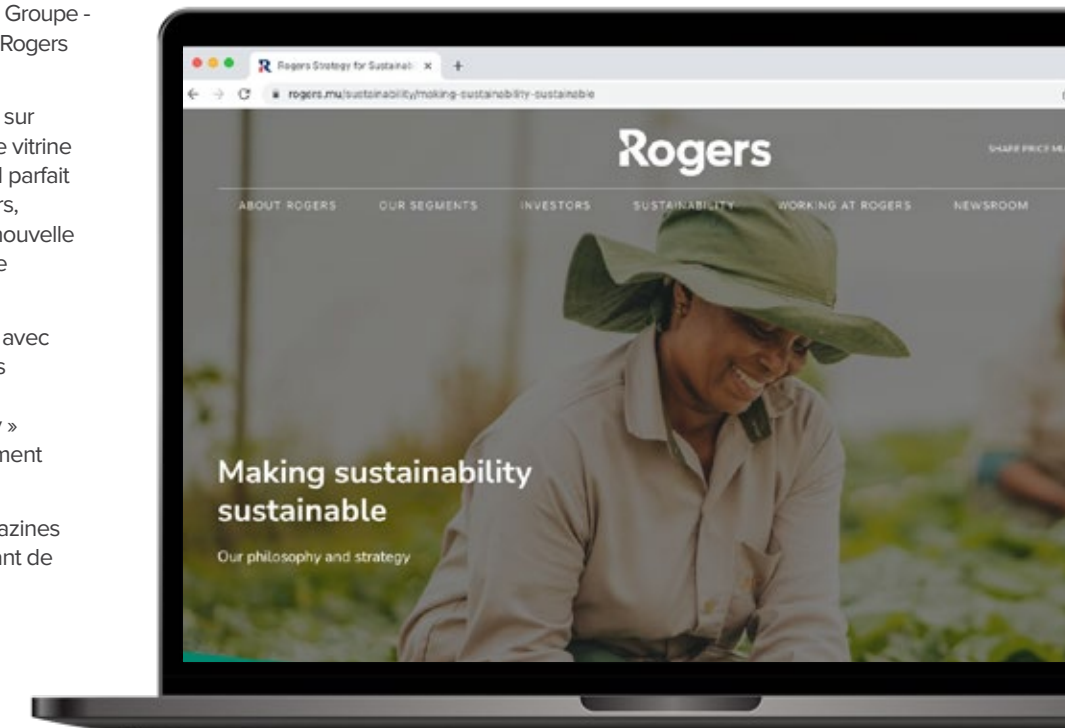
Groupe - Rogers

sur e vitrine l parfait rs, nouvelle e

avec s

» ment

azines ant de

Rogers Strategy for Sustainabi ×  +

rogers.mu/sustainability/making-sustainability-sustainable

Rogers

SHARE PRICE M

ABOUT ROGERS   OUR SEGMENTS   INVESTORS   SUSTAINABILITY   WORKING AT ROGERS   NEWSROOM

Making sustainability sustainable

Our philosophy and strategy